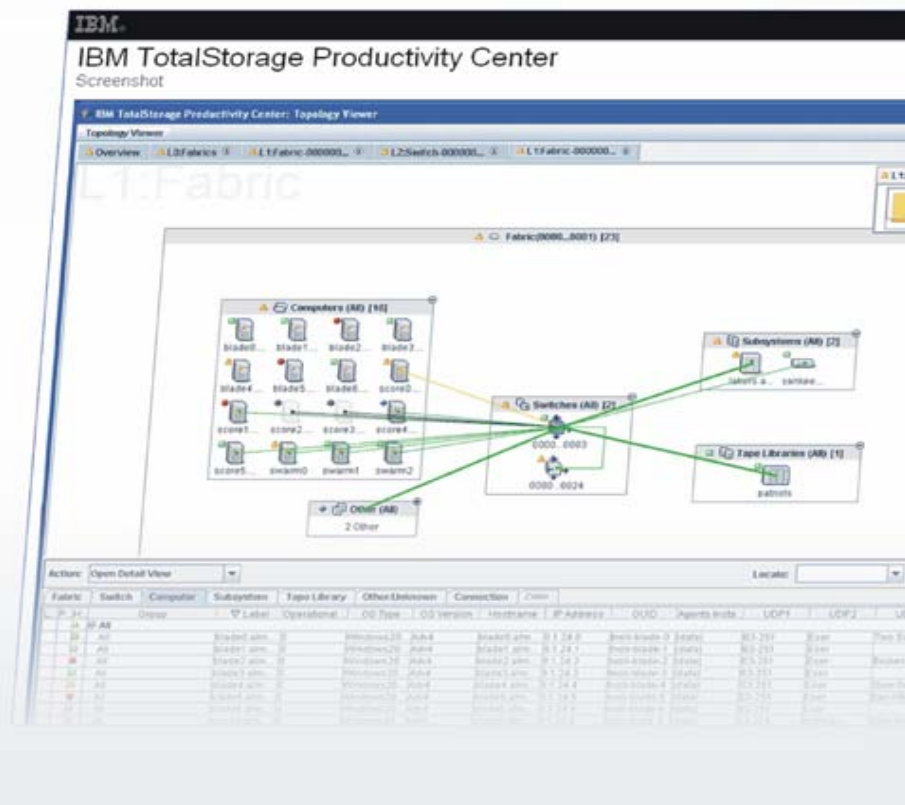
IBM.

IBM TotalStorage Productivity Center
Screenshot

IBM TotalStorage Productivity Center: Topology Viewer

Topology Viewer

Overview | L0:Fabrics | L1:Fabric-000000... | L2:Switch-000000... | L1:Fabric-000000...

L1:Fabric

Fabric(0000...0001) [23]

Computers (All) [16]

blade0... blade1... blade2... blade3...
blade4... blade5... blade6... score0...
score1... score2... score3... score4...
score5... swarm0... swarm1 swarm2

Switches (All) [2]

0000...0003
0000...0024

Subsystems (All) [2]

label1.a... yankee...

Tape Libraries (All) [1]

patriots

Other (All)

2 Other

Action: Open Detail View

Locate:

Fabric | Switch | Computer | Subsystem | Tape Library | Other/Unknown | Connection | Zone

| Group | Label | Operational | OS Type | OS Version | Hostname | IP Address | GUID | Agents Instc | UDP1 | UDP2 |
|---|---|---|---|---|---|---|---|---|---|---|
| All | | | | | | | | | | |
| All | blade0.alm... | | Windows20 | Adv4 | blade0.alm... | 9.1.24.0 | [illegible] | | B3-251 | Exer |
| All | blade1.alm... | | Windows20 | Adv4 | blade1.alm... | 9.1.24.1 | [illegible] | | B3-251 | Exer |
| All | blade2.alm... | | Windows20 | Adv4 | blade2.alm... | 9.1.24.2 | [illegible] | | B3-251 | Exer |
| All | blade3.alm... | | Windows20 | Adv4 | blade3.alm... | 9.1.24.3 | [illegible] | | B3-251 | Exer |
| All | blade4.alm... | | Windows20 | Adv4 | blade4.alm... | 9.1.24.4 | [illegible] | | B3-251 | Exer |